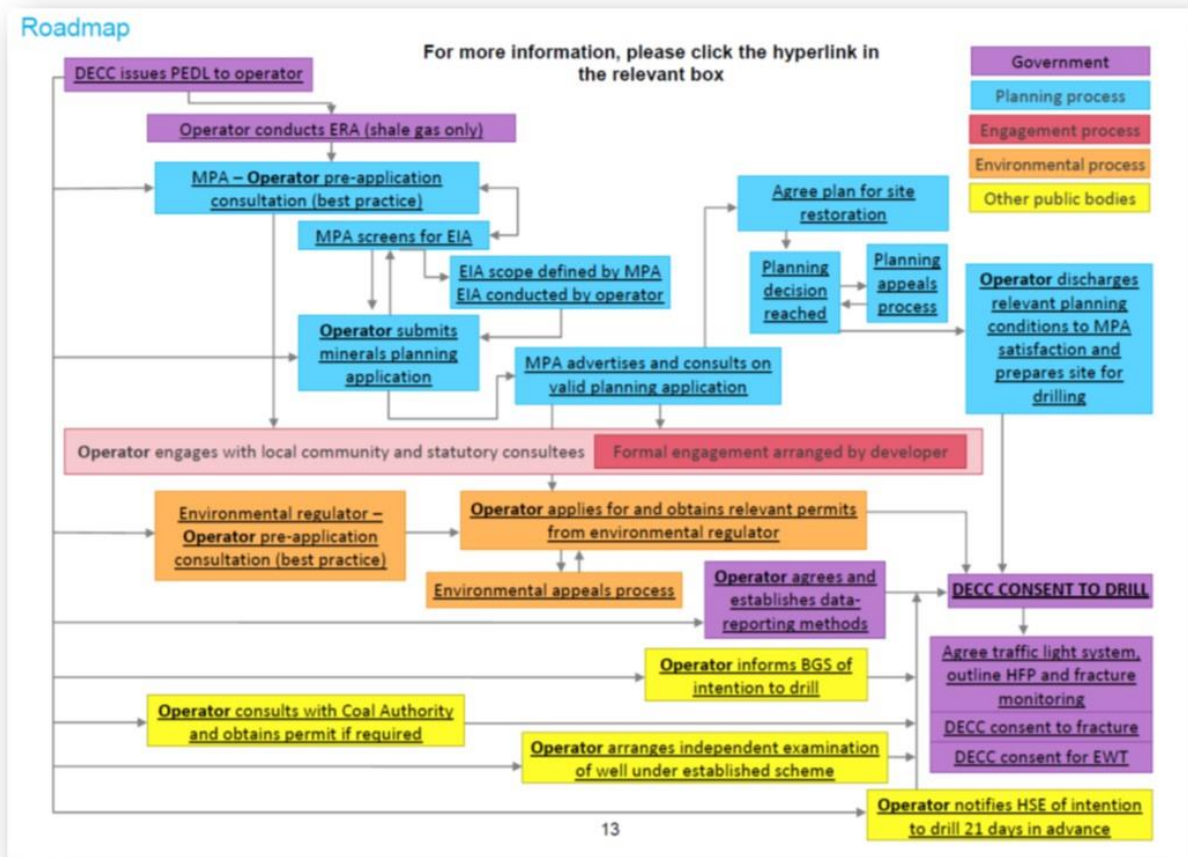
Roadmap

For more information, please click the hyperlink in the relevant box

Government

Planning process

Engagement process

Environmental process

Other public bodies

DECC issues PEDL to operator

Operator conducts ERA (shale gas only)

MPA – Operator pre-application consultation (best practice)

MPA screens for EIA

EIA scope defined by MPA EIA conducted by operator

Operator submits minerals planning application

MPA advertises and consults on valid planning application

Agree plan for site restoration

Planning decision reached

Planning appeals process

Operator discharges relevant planning conditions to MPA satisfaction and prepares site for drilling

Operator engages with local community and statutory consultees

Formal engagement arranged by developer

Environmental regulator – Operator pre-application consultation (best practice)

Operator applies for and obtains relevant permits from environmental regulator

Environmental appeals process

Operator agrees and establishes data-reporting methods

DECC CONSENT TO DRILL

Agree traffic light system, outline HFP and fracture monitoring

DECC consent to fracture

DECC consent for EWT

Operator informs BGS of intention to drill

Operator consults with Coal Authority and obtains permit if required

Operator arranges independent examination of well under established scheme

Operator notifies HSE of intention to drill 21 days in advance

13